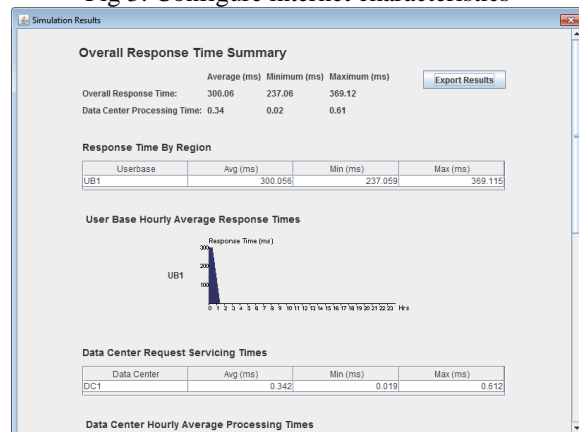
Fig 3: Configure internet characteristics

Simulation Results

Overall Response Time Summary

| | Average (ms) | Minimum (ms) | Maximum (ms) |
|---|---|---|---|
| Overall Response Time: | 300.06 | 237.06 | 369.12 |
| Data Center Processing Time: | 0.34 | 0.02 | 0.61 |

Export Results

Response Time By Region

| Userbase | Avg (ms) | Min (ms) | Max (ms) |
|---|---|---|---|
| UB1 | 300.056 | 237.059 | 369.115 |

User Base Hourly Average Response Times

UB1

Response Time (ms)

300
200
100

0 1 2 3 4 5 6 7 8 9 10 11 12 13 14 15 16 17 18 19 20 21 22 23 Hrs

Data Center Request Servicing Times

| Data Center | Avg (ms) | Min (ms) | Max (ms) |
|---|---|---|---|
| DC1 | 0.342 | 0.019 | 0.612 |

Data Center Hourly Average Processing Times